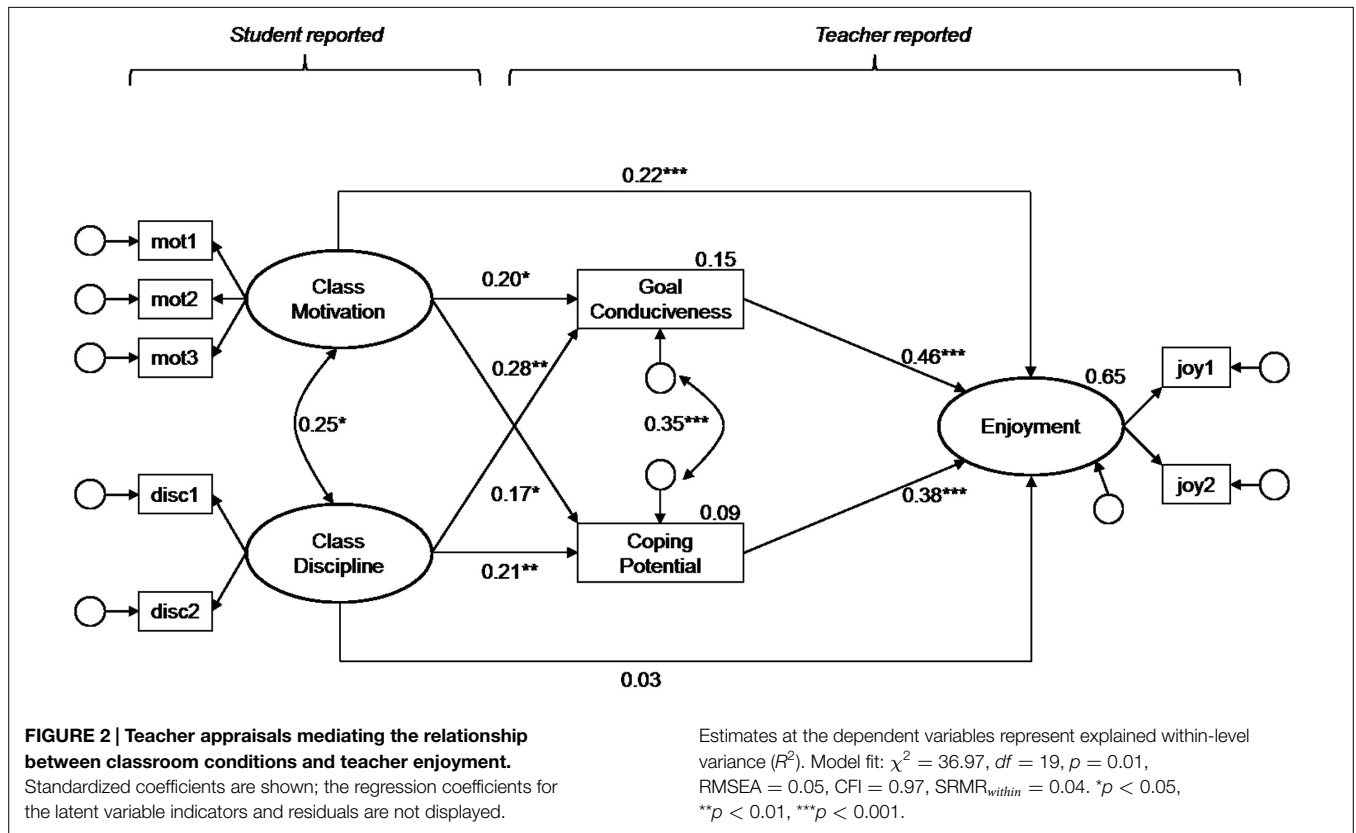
Student reported

Teacher reported

0.22***

mot1

mot2

mot3

Class Motivation

0.20*

0.15

Goal Conduciveness

0.28**

0.46***

0.65

joy1

0.25*

0.35***

Enjoyment

joy2

disc1

0.17*

0.09

0.38***

Class Discipline

0.21**

Coping Potential

disc2

0.03

**FIGURE 2 | Teacher appraisals mediating the relationship between classroom conditions and teacher enjoyment.** Standardized coefficients are shown; the regression coefficients for the latent variable indicators and residuals are not displayed. Estimates at the dependent variables represent explained within-level variance ($R^2$). Model fit: $\chi^2 = 36.97$, $df = 19$, $p = 0.01$, RMSEA $= 0.05$, CFI $= 0.97$, SRMR$_{within} = 0.04$. $^*p < 0.05$, $^{**}p < 0.01$, $^{***}p < 0.001$.